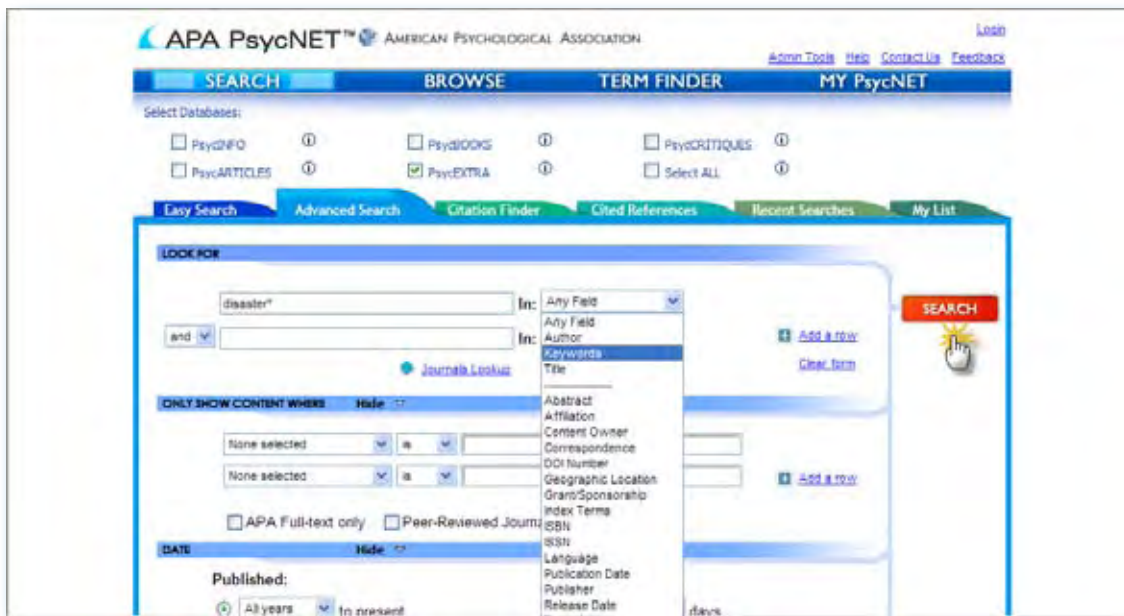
APA PsycNET™ American Psychological Association

Login

Admin Tools Help Contact Us Feedback

SEARCH BROWSE TERM FINDER MY PsycNET

Select Databases:

PsycINFO ⓘ PsycBOOKS ⓘ PsycCRITIQUES ⓘ

PsycARTICLES ⓘ PsycEXTRA ⓘ Select ALL ⓘ

Easy Search Advanced Search Citation Finder Cited References Recent Searches My List

LOOK FOR

disaster* In: Any Field

and In:

Any Field
Author
Keywords
Title
Abstract
Affiliation
Content Owner
Correspondence
DOI Number
Geographic Location
Grant/Sponsorship
Index Terms
ISBN
ISSN
Language
Publication Date
Publisher
Release Date

Journals Lookup

Add a row

Clear form

SEARCH

ONLY SHOW CONTENT WHERE Hide

None selected is

None selected is

Add a row

APA Full-text only Peer-Reviewed Journa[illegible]

DATE Hide

Published:

All years to present

days